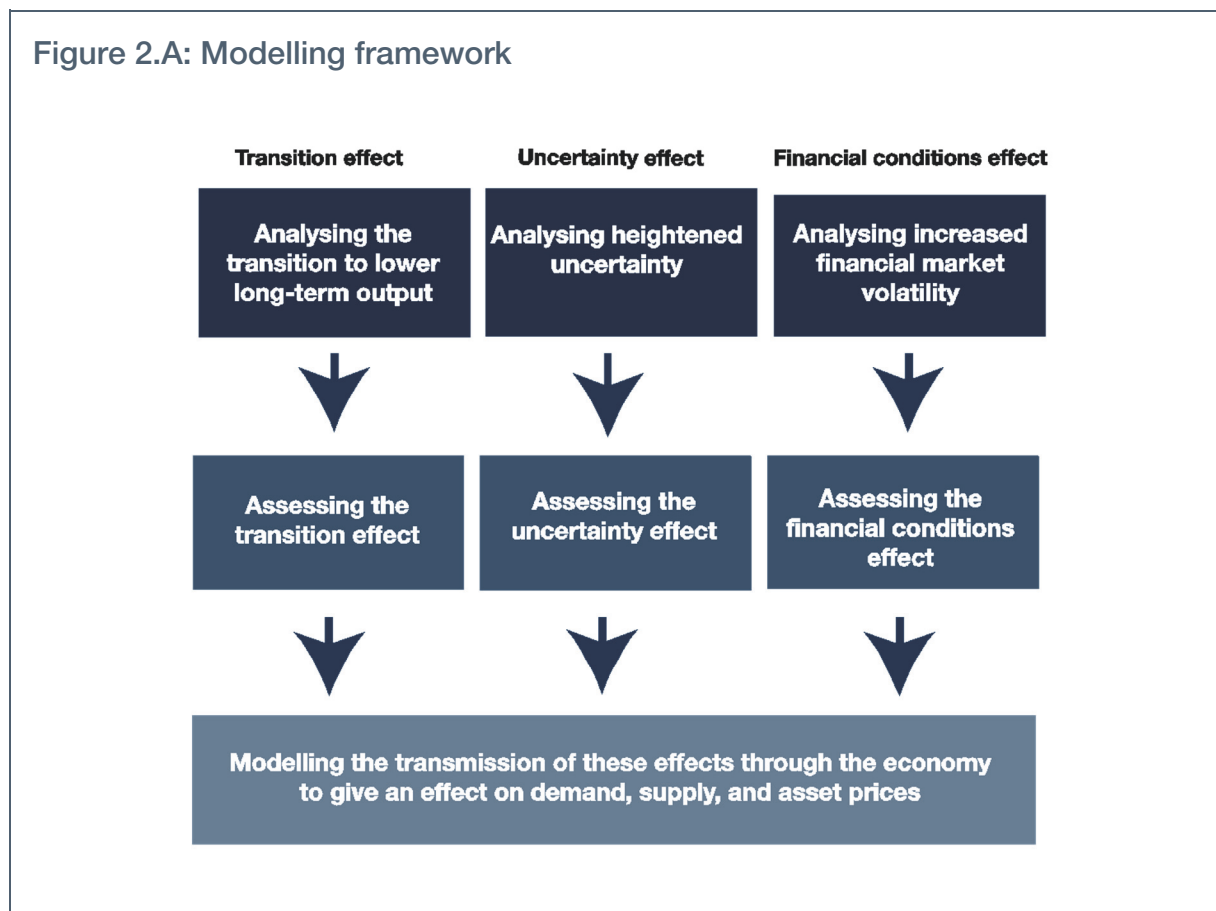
Figure 2.A: Modelling framework

Transition effect

Analysing the transition to lower long-term output

Assessing the transition effect

Uncertainty effect

Analysing heightened uncertainty

Assessing the uncertainty effect

Financial conditions effect

Analysing increased financial market volatility

Assessing the financial conditions effect

Modelling the transmission of these effects through the economy to give an effect on demand, supply, and asset prices